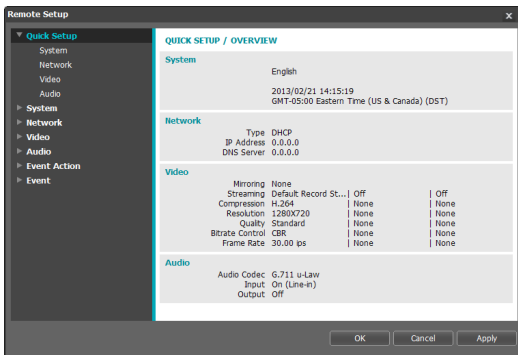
Remote Setup

x

Quick Setup
System
Network
Video
Audio
System
Network
Video
Audio
Event Action
Event

QUICK SETUP / OVERVIEW

System

English

2013/02/21 14:15:19
GMT-05:00 Eastern Time (US & Canada) (DST)

Network

| | |
|---|---|
| Type | DHCP |
| IP Address | 0.0.0.0 |
| DNS Server | 0.0.0.0 |

Video

| | | | |
|---|---|---|---|
| Mirroring | None | | |
| Streaming | Default Record St... | Off | Off |
| Compression | H.264 | None | None |
| Resolution | 1280X720 | None | None |
| Quality | Standard | None | None |
| Bitrate Control | CBR | None | None |
| Frame Rate | 30.00 ips | None | None |

Audio

| | |
|---|---|
| Audio Codec | G.711 u-Law |
| Input | On (Line-in) |
| Output | Off |

OK
Cancel
Apply